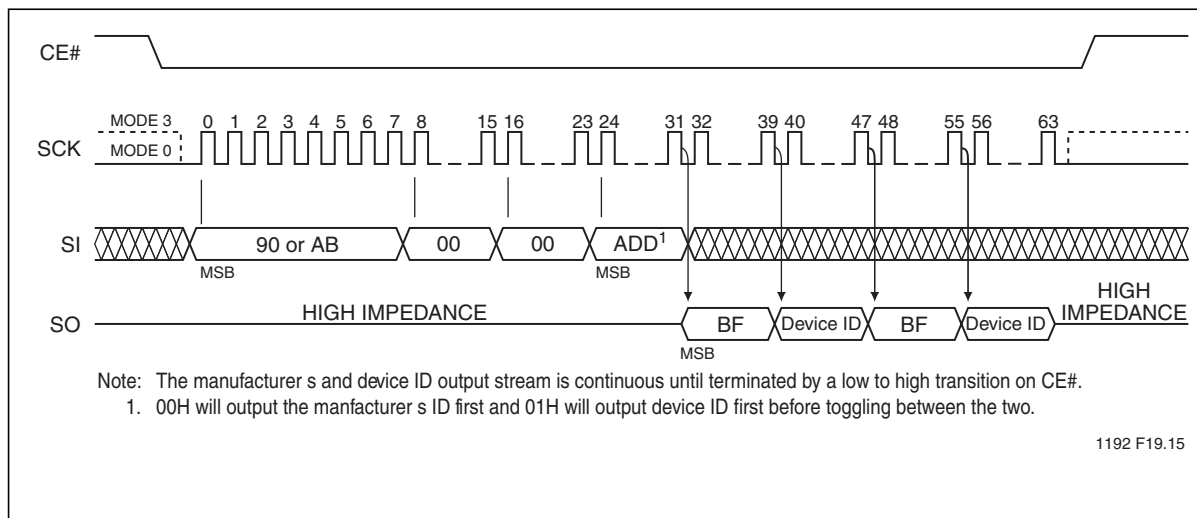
CE#

MODE 3
SCK
MODE 0

0 1 2 3 4 5 6 7 8 15 16 23 24 31 32 39 40 47 48 55 56 63

SI
90 or AB
00
00
ADD$^1$
MSB
MSB

SO
HIGH IMPEDANCE
BF
Device ID
BF
Device ID
HIGH IMPEDANCE
MSB

Note: The manufacturer s and device ID output stream is continuous until terminated by a low to high transition on CE#.
1. 00H will output the manfacturer s ID first and 01H will output device ID first before toggling between the two.

1192 F19.15